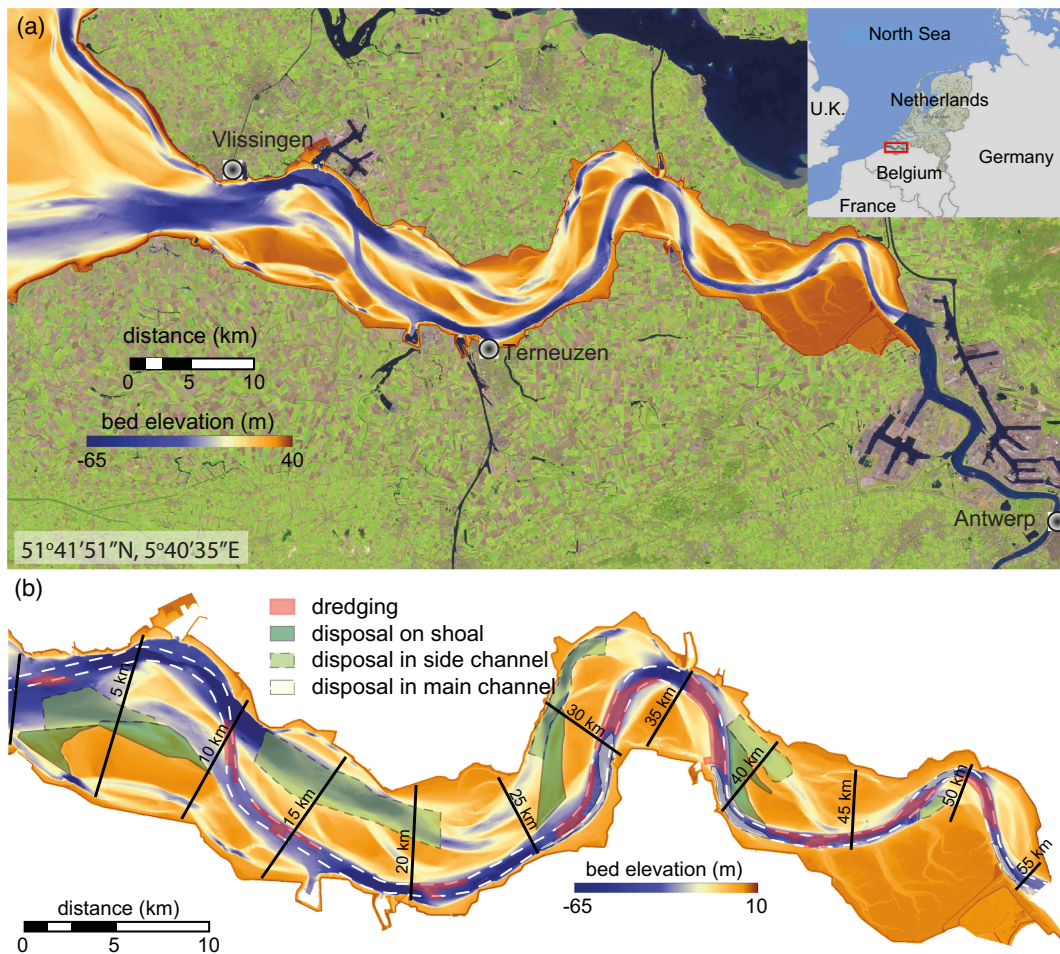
(a)

North Sea
U.K.
Netherlands
Germany
Belgium
France

Vlissingen
Terneuzen
Antwerp

distance (km)
0 5 10

bed elevation (m)
-65 40

51°41′51″N, 5°40′35″E

(b)

dredging
disposal on shoal
disposal in side channel
disposal in main channel

5 km
10 km
15 km
20 km
25 km
30 km
35 km
40 km
45 km
50 km
55 km

bed elevation (m)
-65 10

distance (km)
0 5 10